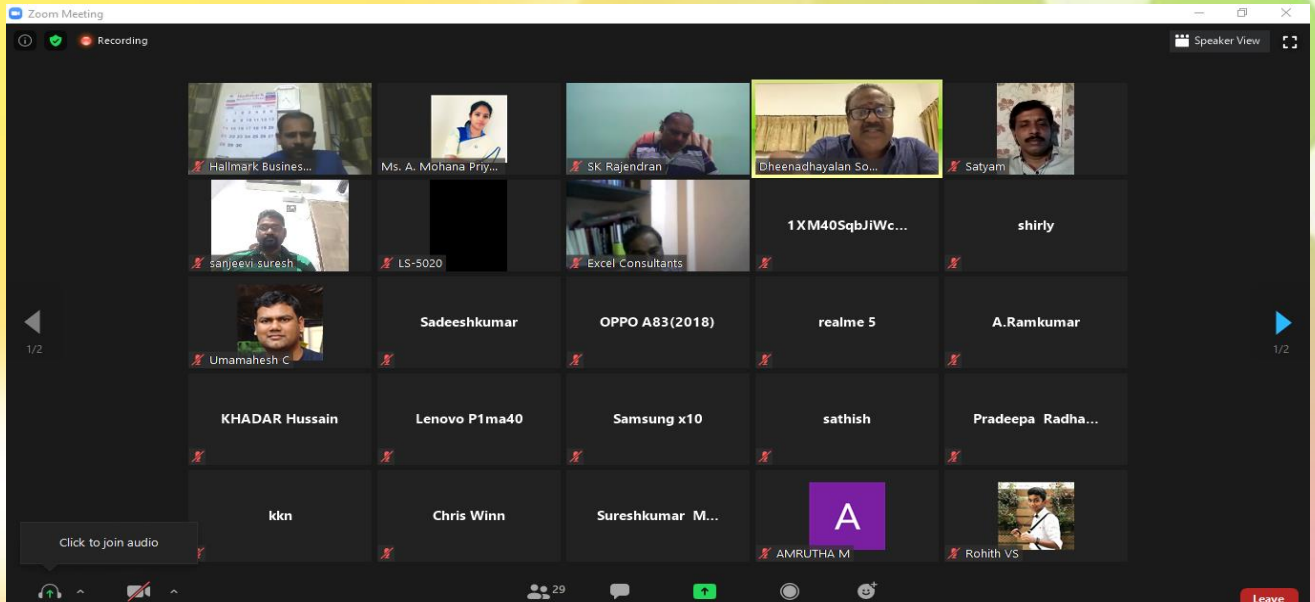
Zoom Meeting

Recording

Speaker View

Hallmark Busines...
Ms. A. Mohana Priy...
SK Rajendran
Dheenadhayalan So...
Satyam

sanjeevi suresh
LS-5020
Excel Consultants
1XM40SqbJiWc...
shirly

Umamahesh C
Sadeeshkumar
OPPO A83(2018)
realme 5
A.Ramkumar

KHADAR Hussain
Lenovo P1ma40
Samsung x10
sathish
Pradeepa Radha...

kkn
Chris Winn
Sureshkumar M...
A
AMRUTHA M
Rohith VS

1/2
1/2

Click to join audio

29

Leave